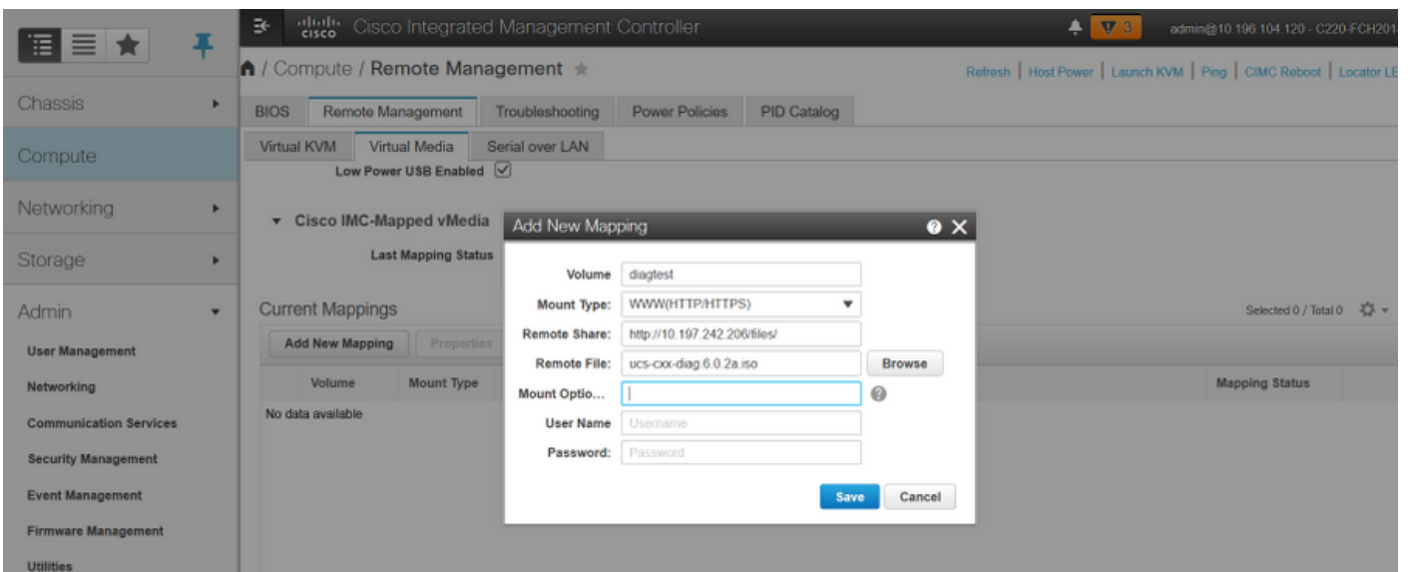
Chassis
Compute
Networking
Storage
Admin
User Management
Networking
Communication Services
Security Management
Event Management
Firmware Management
Utilities

cisco Cisco Integrated Management Controller
3 admin@10.196.104.120 - C220-FCH201

/ Compute / Remote Management

Refresh | Host Power | Launch KVM | Ping | CIMC Reboot | Locator LE

BIOS Remote Management Troubleshooting Power Policies PID Catalog
Virtual KVM Virtual Media Serial over LAN

Low Power USB Enabled

Cisco IMC-Mapped vMedia
Last Mapping Status

Current Mappings
Selected 0 / Total 0

Add New Mapping Properties

| Volume | Mount Type | Mapping Status |
|---|---|---|
| No data available | | |

Add New Mapping
Volume diagtest
Mount Type: WWW(HTTP/HTTPS)
Remote Share: http://10.197.242.206/files/
Remote File: ucs-cxx-diag.6.0.2a.iso Browse
Mount Optio...
User Name Username
Password: Password
Save Cancel